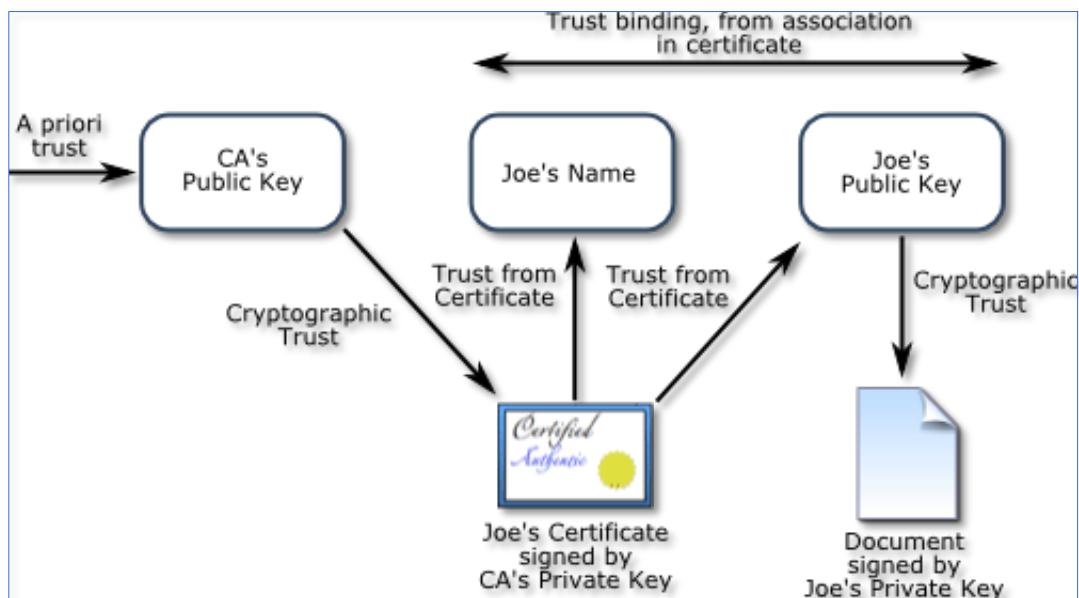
Trust binding, from association in certificate

A priori trust

CA's Public Key

Joe's Name

Joe's Public Key

Cryptographic Trust

Trust from Certificate

Trust from Certificate

Cryptographic Trust

Certified Authentic

Joe's Certificate signed by CA's Private Key

Document signed by Joe's Private Key